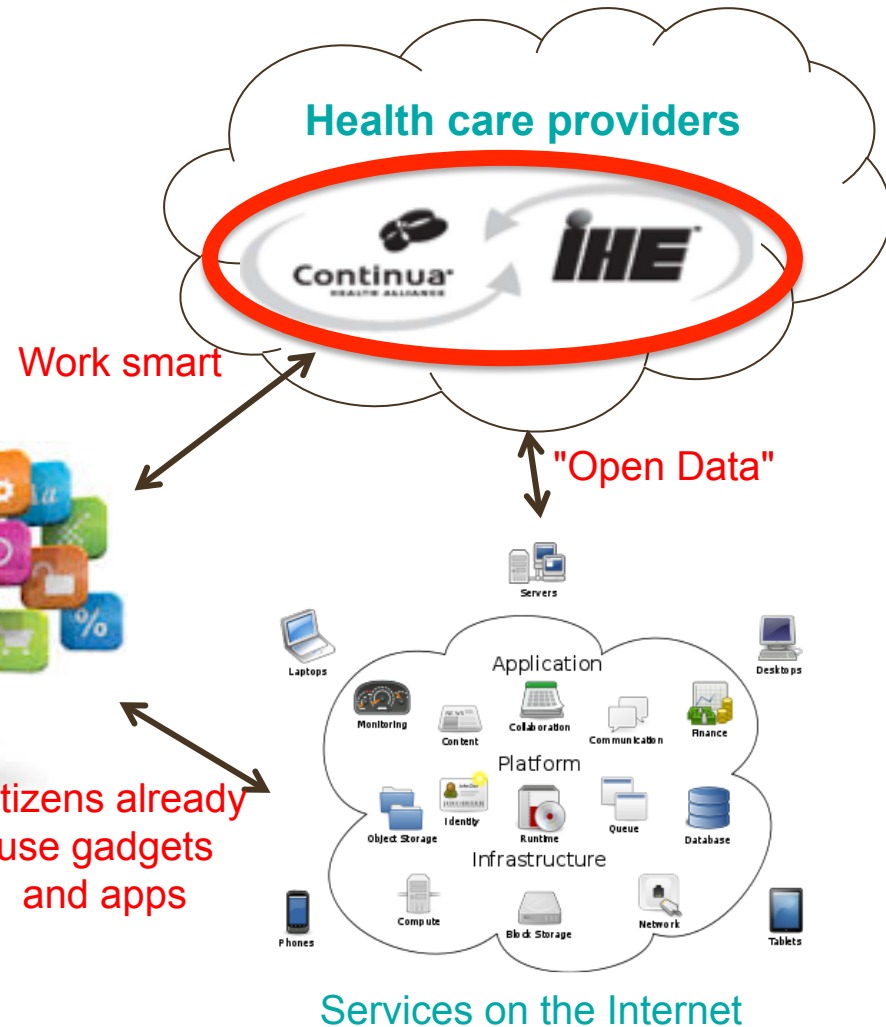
Health care providers

Continua HEALTH ALLIANCE

IHE

Work smart

"Open Data"

Servers

Laptops

Desktops

Application

Monitoring

Content

Collaboration

Communication

Finance

Platform

Object Storage

Identity

Runtime

Queue

Database

Infrastructure

Compute

Block Storage

Network

Phones

Tablets

tizens already use gadgets and apps

Services on the Internet